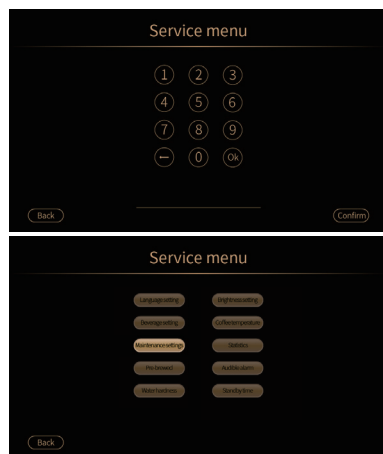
Service menu

1 2 3
4 5 6
7 8 9
← 0 Ok

Back

Confirm

Service menu

Language setting
Brightness setting
Beverage setting
Coffee temperature
Maintenance settings
Statistics
Pre brewed
Audible alarm
Water hardness
Standby time

Back